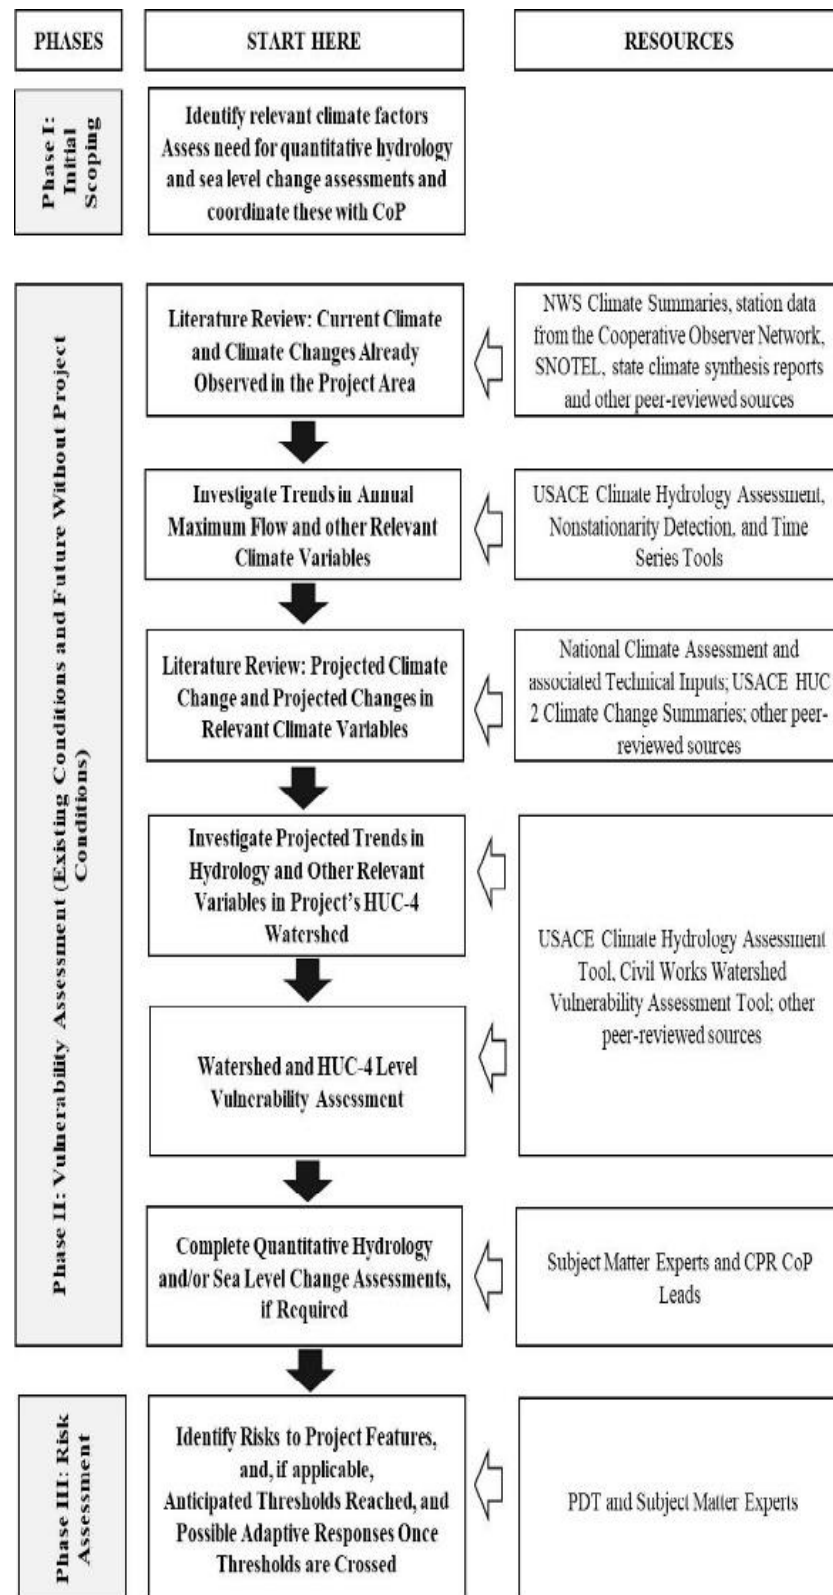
PHASES

START HERE

RESOURCES

Phase I: Initial Scoping

Identify relevant climate factors
Assess need for quantitative hydrology and sea level change assessments and coordinate these with CoP

Phase II: Vulnerability Assessment (Existing Conditions and Future Without Project Conditions)

Literature Review: Current Climate and Climate Changes Already Observed in the Project Area

NWS Climate Summaries, station data from the Cooperative Observer Network, SNOTEL, state climate synthesis reports and other peer-reviewed sources

Investigate Trends in Annual Maximum Flow and other Relevant Climate Variables

USACE Climate Hydrology Assessment, Nonstationarity Detection, and Time Series Tools

Literature Review: Projected Climate Change and Projected Changes in Relevant Climate Varíables

National Climate Assessment and associated Technical Inputs; USACE HUC 2 Climate Change Summaries; other peer-reviewed sources

Investigate Projected Trends in Hydrology and Other Relevant Variables in Project's HUC-4 Watershed

Watershed and HUC-4 Level Vulnerability Assessment

USACE Climate Hydrology Assessment Tool, Civil Works Watershed Vulnerability Assessment Tool; other peer-reviewed sources

Complete Quantitative Hydrology and/or Sea Level Change Assessments, if Required

Subject Matter Experts and CPR CoP Leads

Phase III: Risk Assessment

Identify Risks to Project Features, and, if applicable, Anticipated Thresholds Reached, and Possible Adaptive Responses Once Thresholds are Crossed

PDT and Subject Matter Experts